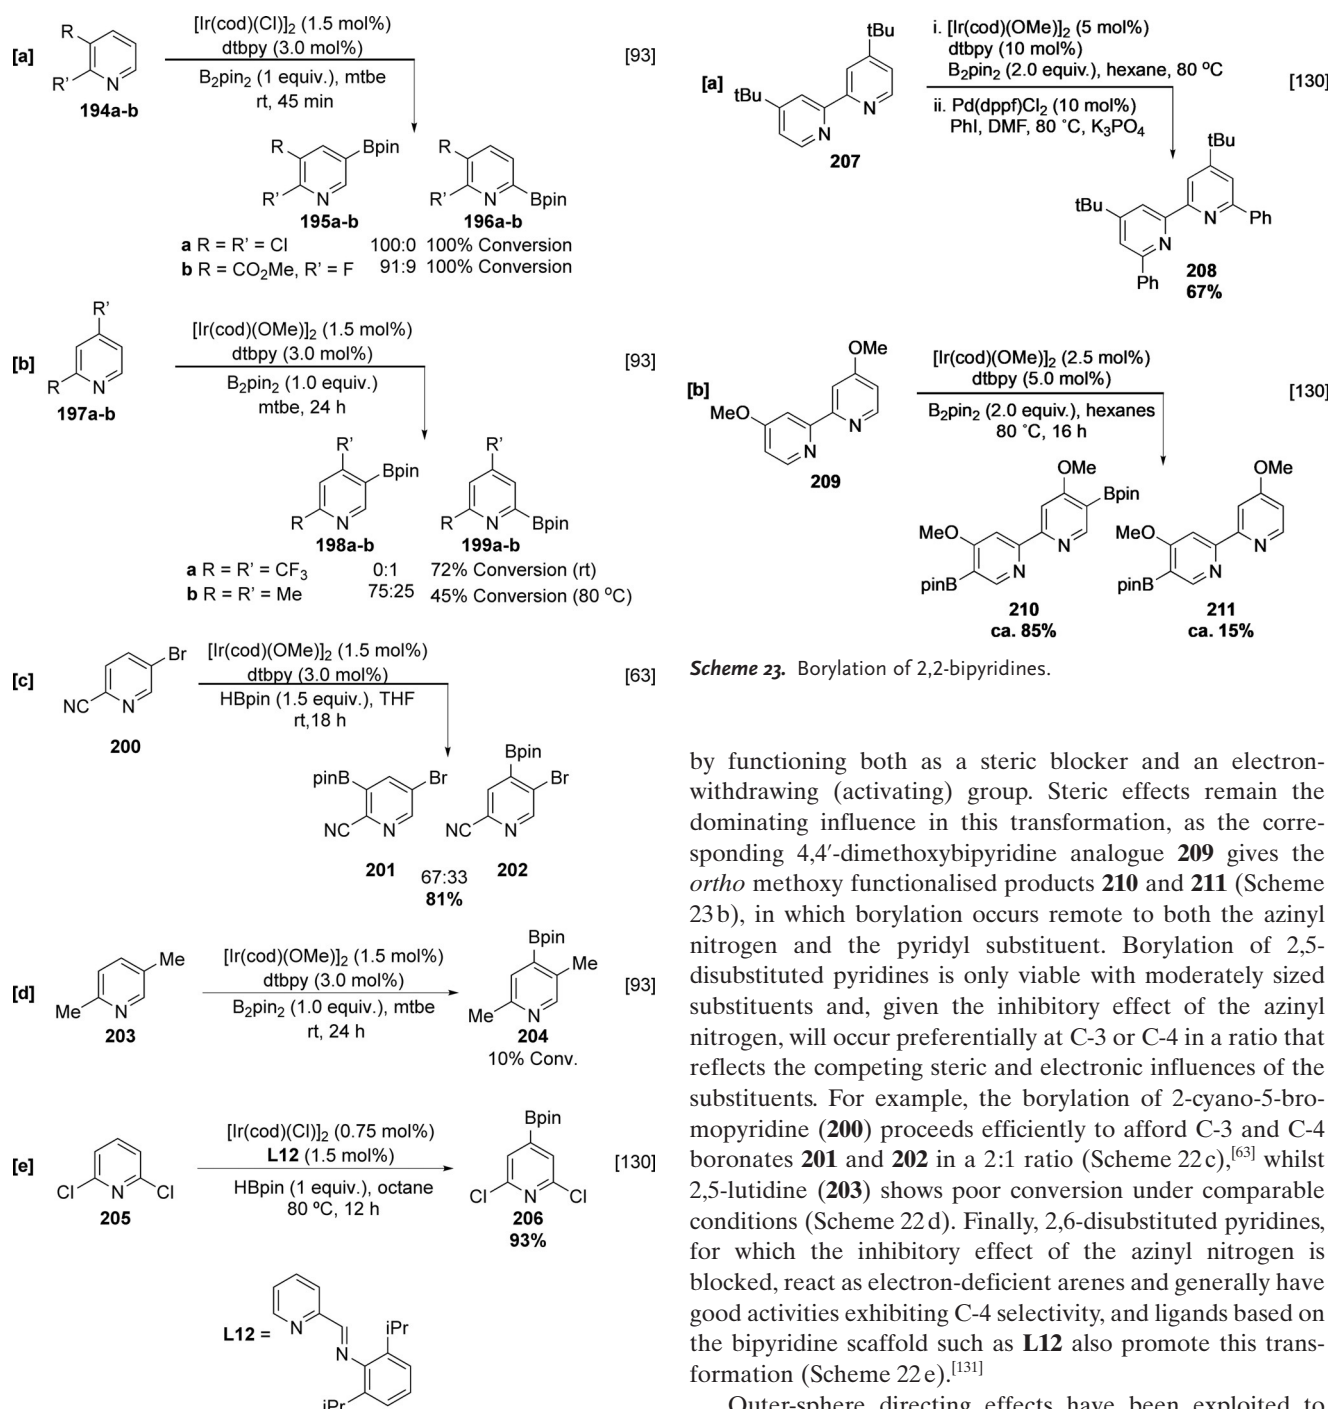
[a] R R' N 194a-b
$[Ir(cod)(Cl)]_2$ (1.5 mol%)
dtbpy (3.0 mol%)
$B_2pin_2$ (1 equiv.), mtbe
rt, 45 min
[93]
R R' N Bpin 195a-b
R R' N Bpin 196a-b
**a** R = R' = Cl 100:0 100% Conversion
**b** R = $CO_2Me$, R' = F 91:9 100% Conversion

[b] R' R N 197a-b
$[Ir(cod)(OMe)]_2$ (1.5 mol%)
dtbpy (3.0 mol%)
$B_2pin_2$ (1.0 equiv.)
mtbe, 24 h
[93]
R' R N Bpin 198a-b
R' R N Bpin 199a-b
**a** R = R' = $CF_3$ 0:1 72% Conversion (rt)
**b** R = R' = Me 75:25 45% Conversion (80 °C)

[c] NC N Br 200
$[Ir(cod)(OMe)]_2$ (1.5 mol%)
dtbpy (3.0 mol%)
HBpin (1.5 equiv.), THF
rt,18 h
[63]
pinB Br NC N 201
Bpin Br NC N 202
67:33
81%

[d] Me Me N 203
$[Ir(cod)(OMe)]_2$ (1.5 mol%)
dtbpy (3.0 mol%)
$B_2pin_2$ (1.0 equiv.), mtbe
rt, 24 h
Bpin Me Me N 204
10% Conv.
[93]

[e] Cl N Cl 205
$[Ir(cod)(Cl)]_2$ (0.75 mol%)
L12 (1.5 mol%)
HBpin (1 equiv.), octane
80 ºC, 12 h
Bpin Cl N Cl 206
93%
[130]

L12 = N N iPr iPr

[a] tBu tBu N N 207
i. $[Ir(cod)(OMe)]_2$ (5 mol%)
dtbpy (10 mol%)
$B_2pin_2$ (2.0 equiv.), hexane, 80 ºC
ii. $Pd(dppf)Cl_2$ (10 mol%)
PhI, DMF, 80 °C, $K_3PO_4$
[130]
tBu tBu N N Ph Ph
208
67%

[b] OMe MeO N N 209
$[Ir(cod)(OMe)]_2$ (2.5 mol%)
dtbpy (5.0 mol%)
$B_2pin_2$ (2.0 equiv.), hexanes
80 °C, 16 h
[130]
OMe Bpin MeO pinB N N
210
ca. 85%
OMe MeO pinB N N
211
ca. 15%

*Scheme 23.* Borylation of 2,2-bipyridines.

by functioning both as a steric blocker and an electron-withdrawing (activating) group. Steric effects remain the dominating influence in this transformation, as the corresponding 4,4′-dimethoxybipyridine analogue **209** gives the *ortho* methoxy functionalised products **210** and **211** (Scheme 23 b), in which borylation occurs remote to both the azinyl nitrogen and the pyridyl substituent. Borylation of 2,5-disubstituted pyridines is only viable with moderately sized substituents and, given the inhibitory effect of the azinyl nitrogen, will occur preferentially at C-3 or C-4 in a ratio that reflects the competing steric and electronic influences of the substituents. For example, the borylation of 2-cyano-5-bromopyridine (**200**) proceeds efficiently to afford C-3 and C-4 boronates **201** and **202** in a 2:1 ratio (Scheme 22 c),$^{[63]}$ whilst 2,5-lutidine (**203**) shows poor conversion under comparable conditions (Scheme 22 d). Finally, 2,6-disubstituted pyridines, for which the inhibitory effect of the azinyl nitrogen is blocked, react as electron-deficient arenes and generally have good activities exhibiting C-4 selectivity, and ligands based on the bipyridine scaffold such as **L12** also promote this transformation (Scheme 22 e).$^{[131]}$

Outer-sphere directing effects have been exploited to